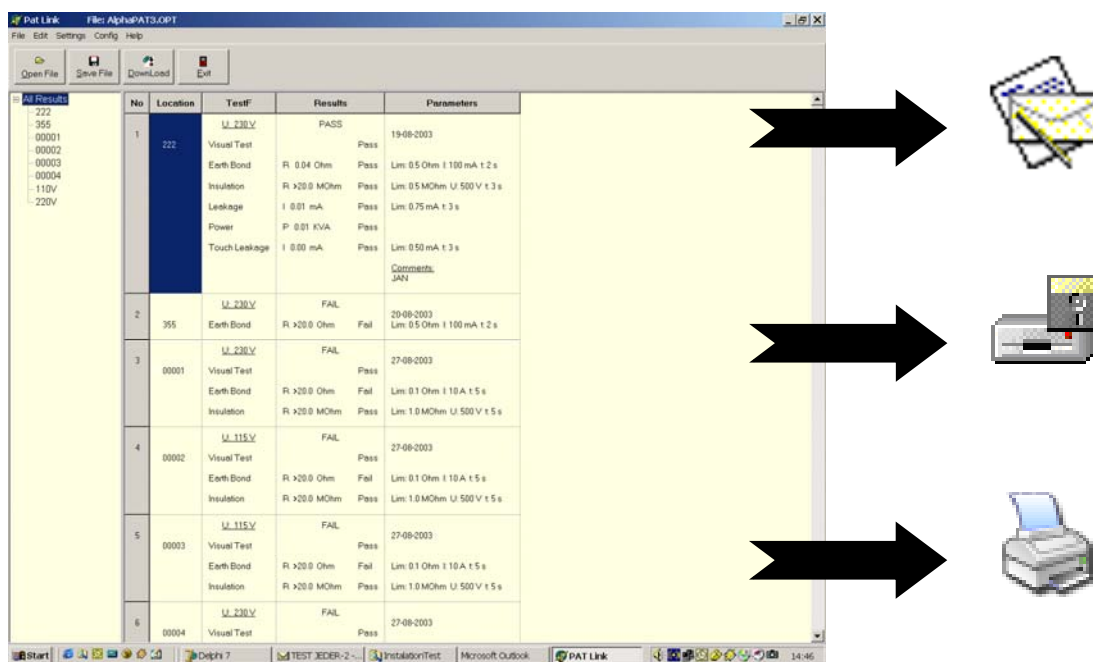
Pat Link File: AlphaPAT3.OPT

File Edit Settings Config Help

Open File Save File DownLoad Exit

All Results
222
355
00001
00002
00003
00004
110V
220V

| No | Location | TestF | Results | | Parameters |
|---|---|---|---|---|---|
| 1 | 222 | U: 230 V | PASS | | 19-08-2003 |
| | | Visual Test | | Pass | |
| | | Earth Bond | R 0.04 Ohm | Pass | Lim: 0.5 Ohm I: 100 mA t: 2 s |
| | | Insulation | R >20.0 MOhm | Pass | Lim: 0.5 MOhm U: 500 V t: 3 s |
| | | Leakage | I 0.01 mA | Pass | Lim: 0.75 mA t: 3 s |
| | | Power | P 0.01 KVA | Pass | |
| | | Touch Leakage | I 0.00 mA | Pass | Lim: 0.50 mA t: 3 s |
| | | | | | Comments: JAN |
| 2 | 355 | U: 230 V | FAIL | | 20-08-2003 |
| | | Earth Bond | R >20.0 Ohm | Fail | Lim: 0.5 Ohm I: 100 mA t: 2 s |
| 3 | 00001 | U: 230 V | FAIL | | 27-08-2003 |
| | | Visual Test | | Pass | |
| | | Earth Bond | R >20.0 Ohm | Fail | Lim: 0.1 Ohm I: 10 A t: 5 s |
| | | Insulation | R >20.0 MOhm | Pass | Lim: 1.0 MOhm U: 500 V t: 5 s |
| 4 | 00002 | U: 115 V | FAIL | | 27-08-2003 |
| | | Visual Test | | Pass | |
| | | Earth Bond | R >20.0 Ohm | Fail | Lim: 0.1 Ohm I: 10 A t: 5 s |
| | | Insulation | R >20.0 MOhm | Pass | Lim: 1.0 MOhm U: 500 V t: 5 s |
| 5 | 00003 | U: 115 V | FAIL | | 27-08-2003 |
| | | Visual Test | | Pass | |
| | | Earth Bond | R >20.0 Ohm | Fail | Lim: 0.1 Ohm I: 10 A t: 5 s |
| | | Insulation | R >20.0 MOhm | Pass | Lim: 1.0 MOhm U: 500 V t: 5 s |
| 6 | 00004 | U: 230 V | FAIL | | 27-08-2003 |
| | | Visual Test | | Pass | |

Start Delphi 7 TEST JEDER-2 -... InstalationTest Microsoft Outlook PAT Link 14:46